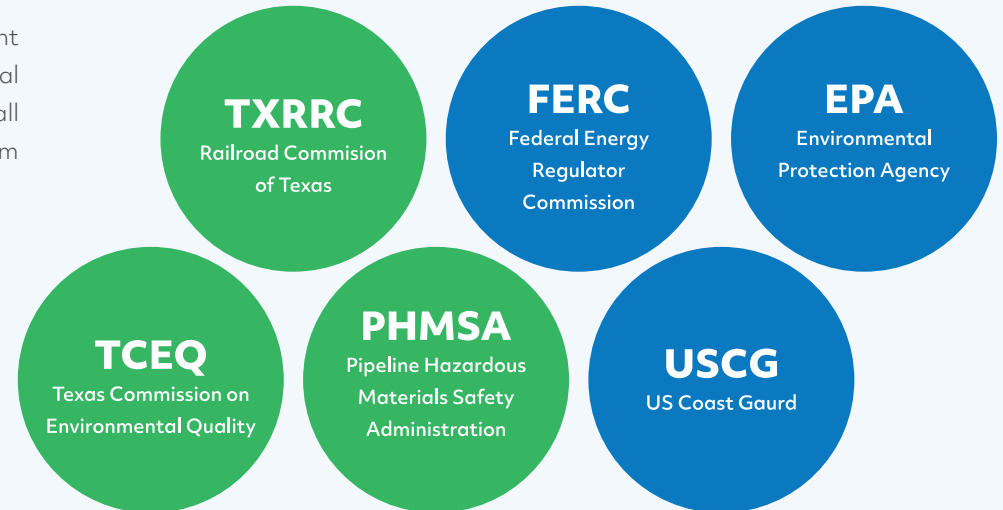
nt
al
all
m

TXRRC
Railroad Commision of Texas

FERC
Federal Energy Regulator Commission

EPA
Environmental Protection Agency

TCEQ
Texas Commission on Environmental Quality

PHMSA
Pipeline Hazardous Materials Safety Administration

USCG
US Coast Gaurd